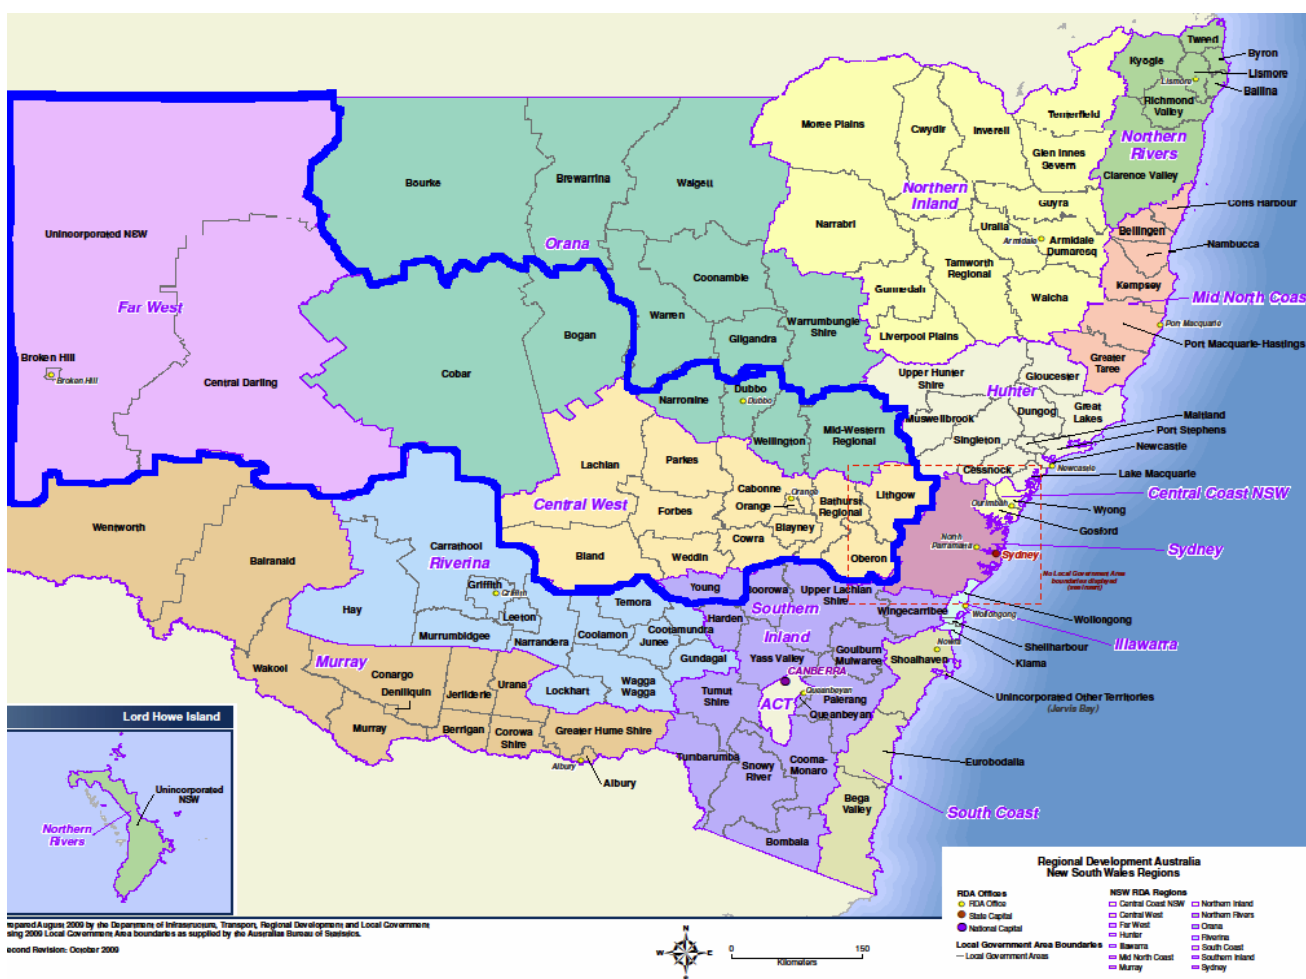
Tweed
Byron
Kyogle
Lismore
Lismore
Ballina
Richmond Valley
Tenterfield
Northern Rivers
Moree Plains
Gwydir
Inverell
Glen Innes Severn
Clarence Valley
Bourke
Brewarrina
Walgett
Northern Inland
Guyra
Coffs Harbour
Unincorporated NSW
Orana
Narrabri
Uralla
Bellingen
Armidale
Armidale Dumaresq
Nambucca
Tamworth Regional
Coonamble
Gunnedah
Kempsey
Far West
Warren
Walcha
Mid North Coas
Bogan
Warrumbungle Shire
Port Macquarie
Gilgandra
Liverpool Plains
Port Macquarie-Hastings
Broken Hill
Broken Hill
Central Darling
Cobar
Greater Taree
Upper Hunter Shire
Hunter
Gloucester
Dubbo
Dubbo
Narromine
Dungog
Great Lakes
Maitland
Muswellbrook
Port Stephens
Mid-Western Regional
Wellington
Singleton
Newcastle
Lachlan
Parkes
Cessnock
Newcastle
Lake Macquarie
Cabonne
Orange
Central Coast NSW
Central West
Orange
Bathurst Regional
Lithgow
Ourimbah
Wyong
Forbes
Wentworth
Blayney
North Parramatta
Gosford
Cowra
Sydney
Sydney
Carrathool
Bland
Weddin
Oberon
No Local Government Area boundaries displayed (see inset)
Balranald
Riverina
Griffith
Young
Griffith
Boorowa
Upper Lachlan Shire
Hay
Leeton
Temora
Southern
Wingecarribee
Harden
Wollongong
Wollongong
Murrumbidgee
Narrandera
Coolamon
Cootamundra
Junee
Inland
Illawarra
Nowra
Shellharbour
Goulburn Mulwaree
Gundagai
Yass Valley
Shoalhaven
Kiama
Wakool
Murray
Conargo
Deniliquin
CANBERRA
Palerang
Urana
Lockhart
Wagga Wagga
Jerilderie
Tumut Shire
Queanbeyan
Unincorporated Other Territories
(Jervis Bay)
ACT
Queanbeyan
Lord Howe Island
Murray
Berrigan
Corowa Shire
Greater Hume Shire
Albury
Tumbarumba
Snowy River
Cooma-Monaro
Eurobodalla
Albury
Unincorporated NSW
Northern Rivers
Bega Valley
South Coast
Bombala
Regional Development Australia
New South Wales Regions
RDA Offices
RDA Office
State Capital
National Capital
NSW RDA Regions
Central Coast NSW
Central West
Far West
Hunter
Illawarra
Mid North Coast
Murray
Northern Inland
Northern Rivers
Orana
Riverina
South Coast
Southern Inland
Sydney
Local Government Area Boundaries
Local Government Areas
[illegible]repared August 2009 by the Department of Infrastructure, Transport, Regional Development and Local Government
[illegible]sing 2009 Local Government Area boundaries as supplied by the Australian Bureau of Statistics.
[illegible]econd Revision: October 2009
N
W
E
S
0
150
Kilometers